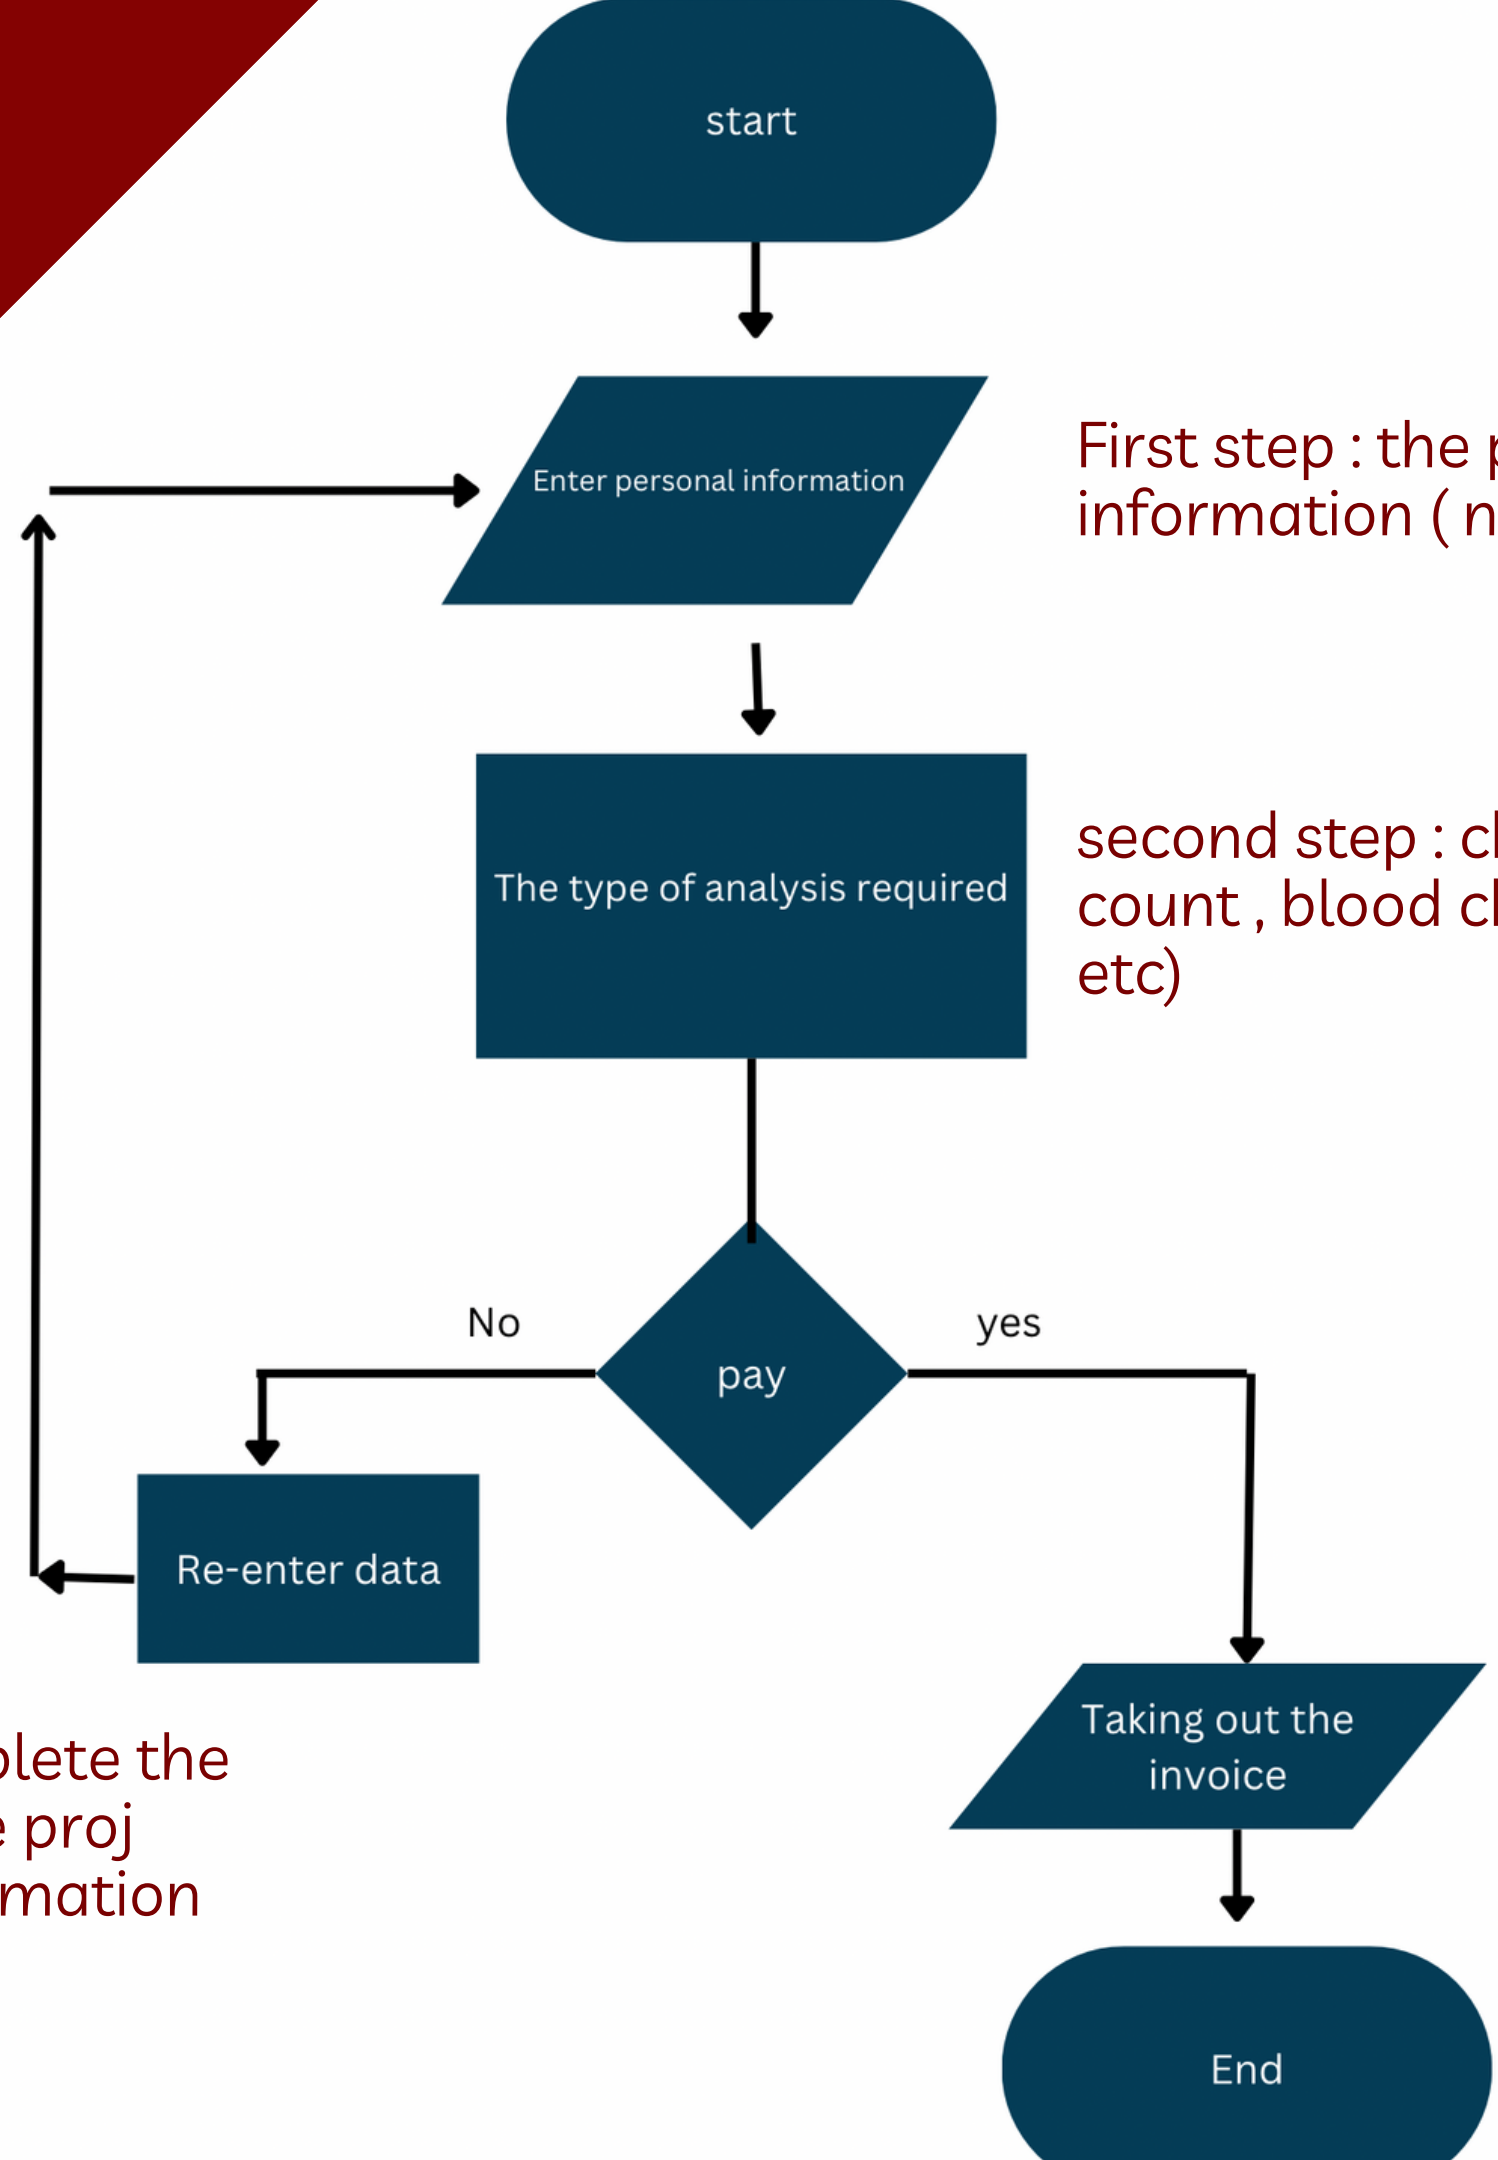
start

Enter personal information

First step : the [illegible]
information ( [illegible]

The type of analysis required

second step : c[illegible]
count , blood c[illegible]
etc)

No

pay

yes

Re-enter data

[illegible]lete the
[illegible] proj
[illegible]mation

Taking out the invoice

End